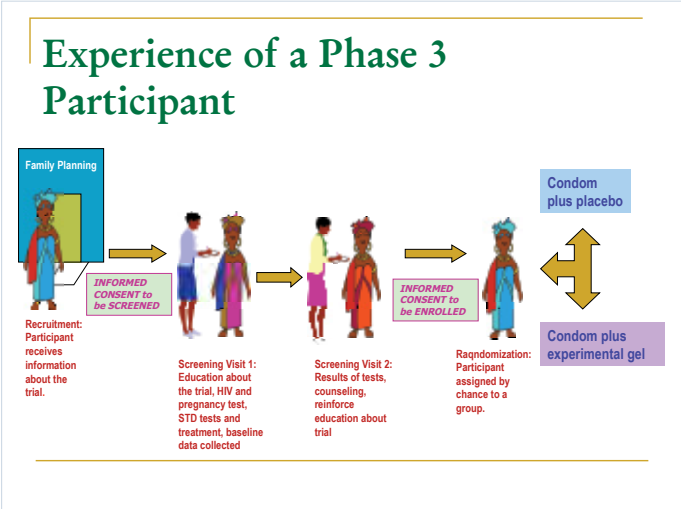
Experience of a Phase 3 Participant

Family Planning

INFORMED CONSENT to be SCREENED

INFORMED CONSENT to be ENROLLED

Condom plus placebo

Condom plus experimental gel

Recruitment: Participant receives information about the trial.

Screening Visit 1: Education about the trial, HIV and pregnancy test, STD tests and treatment, baseline data collected

Screening Visit 2: Results of tests, counseling, reinforce education about trial

Raqndomization: Participant assigned by chance to a group.